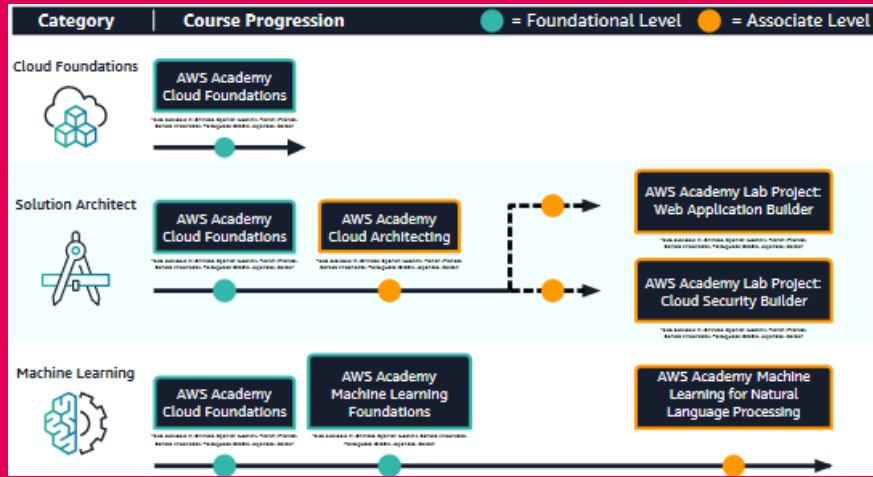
Category | Course Progression = Foundational Level = Associate Level

Cloud Foundations

AWS Academy Cloud Foundations

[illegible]

Solution Architect

AWS Academy Cloud Foundations

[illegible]

AWS Academy Cloud Architecting

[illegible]

AWS Academy Lab Project: Web Application Builder

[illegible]

AWS Academy Lab Project: Cloud Security Builder

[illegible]

Machine Learning

AWS Academy Cloud Foundations

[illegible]

AWS Academy Machine Learning Foundations

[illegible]

AWS Academy Machine Learning for Natural Language Processing